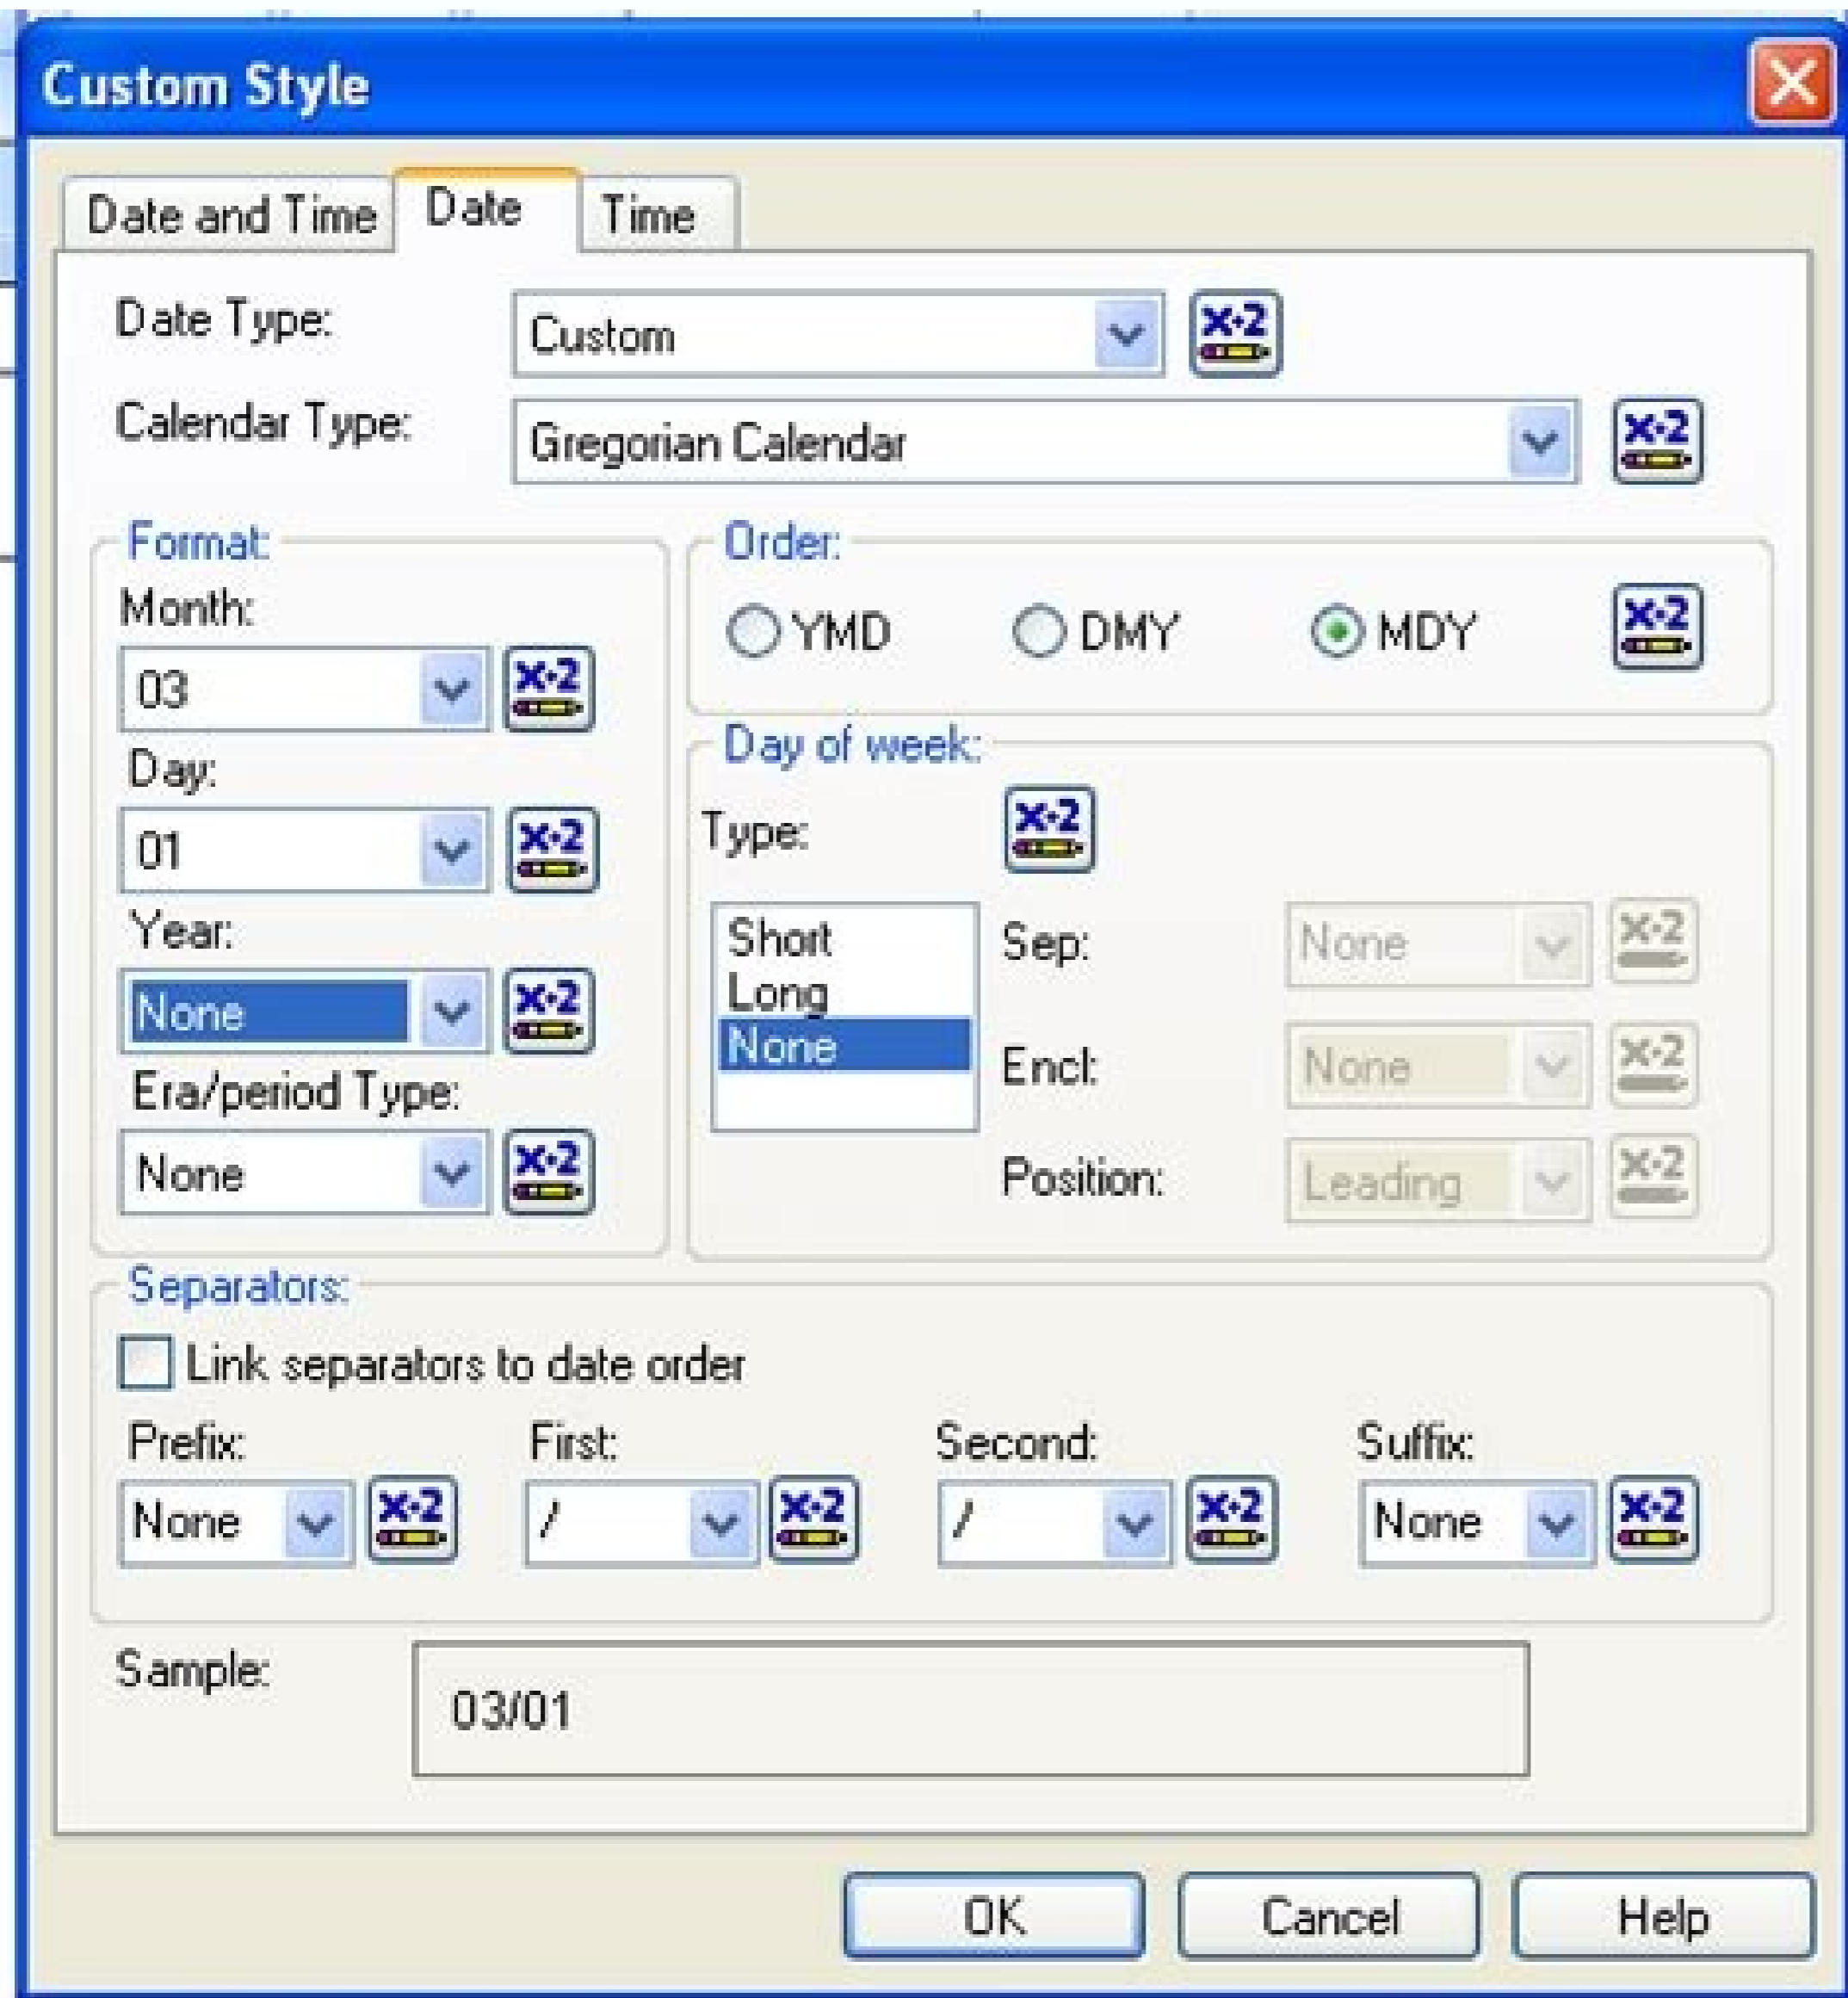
Custom Style

Date and Time | Date | Time

Date Type: Custom x·2

Calendar Type: Gregorian Calendar x·2

Format:

Month:

03 x·2

Day:

01 x·2

Year:

None x·2

Era/period Type:

None x·2

Order:

YMD DMY MDY x·2

Day of week:

Type: x·2

Short
Long
None

Sep: None x·2

Encl: None x·2

Position: Leading x·2

Separators:

Link separators to date order

Prefix: None x·2

First: / x·2

Second: / x·2

Suffix: None x·2

Sample: 03/01

OK Cancel Help